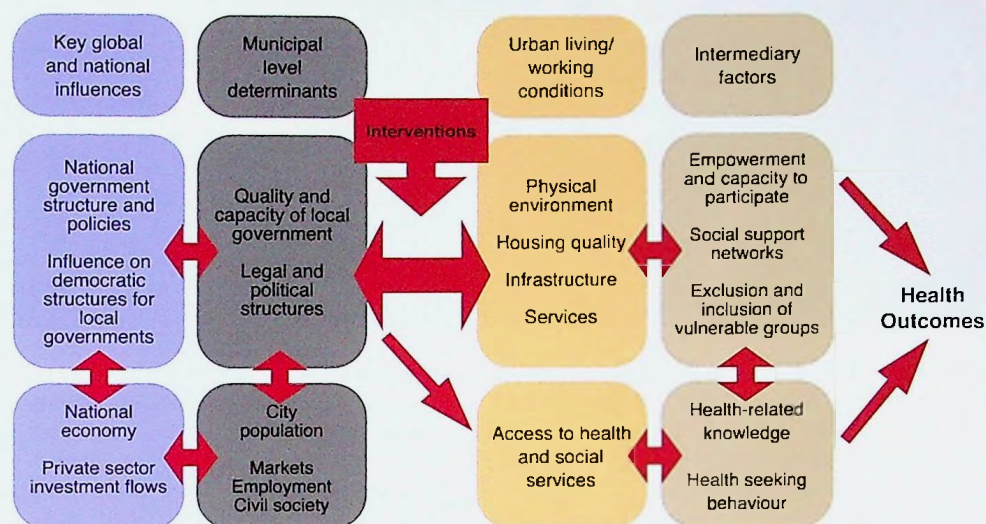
Key global and national influences

Municipal level determinants

Urban living/ working conditions

Intermediary factors

Interventions

National government structure and policies

Influence on democratic structures for local governments

Quality and capacity of local government

Legal and political structures

Physical environment

Housing quality

Infrastructure

Services

Empowerment and capacity to participate

Social support networks

Exclusion and inclusion of vulnerable groups

Health Outcomes

National economy

Private sector investment flows

City population

Markets

Employment

Civil society

Access to health and social services

Health-related knowledge

Health seeking behaviour